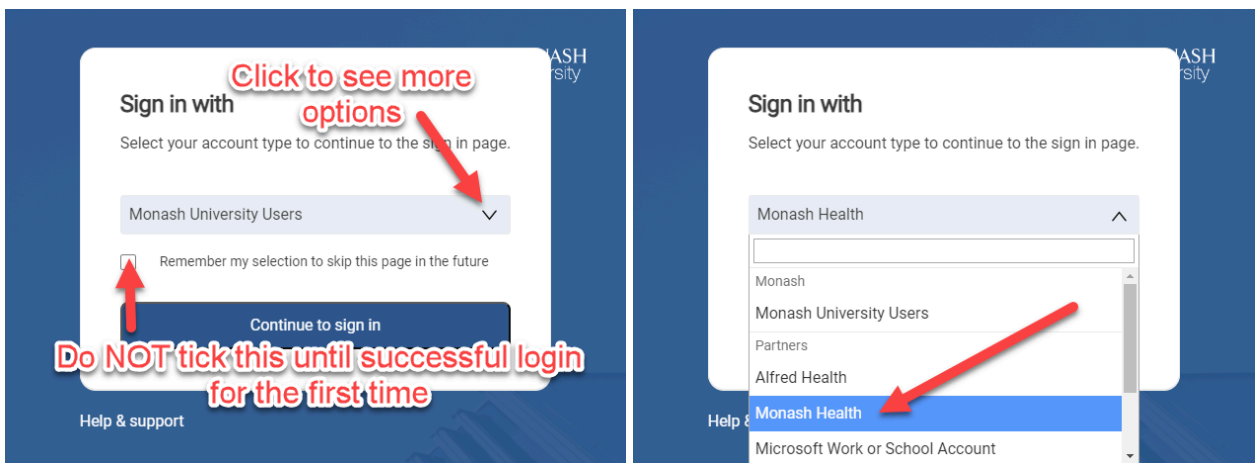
ASH
rsity

Click to see more options

Sign in with

Select your account type to continue to the sign in page.

Monash University Users

Remember my selection to skip this page in the future

Continue to sign in

Do NOT tick this until successful login for the first time

Help & support

ASH
rsity

Sign in with

Select your account type to continue to the sign in page.

Monash Health

Monash

Monash University Users

Partners

Alfred Health

Monash Health

Microsoft Work or School Account

Help